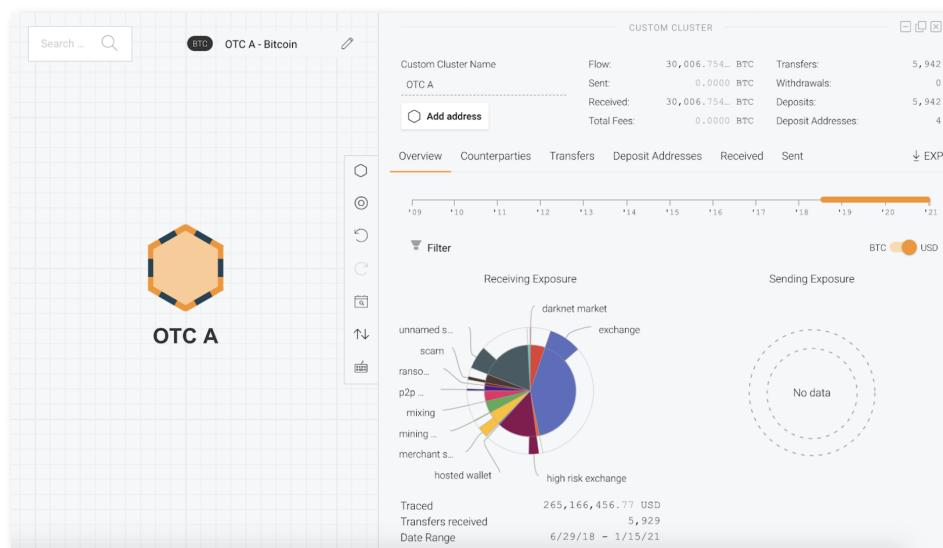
Search ...

BTC OTC A - Bitcoin

OTC A

CUSTOM CLUSTER

Custom Cluster Name

OTC A

Add address

Flow: 30,006.754... BTC
Sent: 0.0000 BTC
Received: 30,006.754... BTC
Total Fees: 0.0000 BTC

Transfers: 5,942
Withdrawals: 0
Deposits: 5,942
Deposit Addresses: 4

Overview Counterparties Transfers Deposit Addresses Received Sent EXP

'09 '10 '11 '12 '13 '14 '15 '16 '17 '18 '19 '20 '21

Filter

BTC USD

Receiving Exposure

Sending Exposure

darknet market
exchange
unnamed s...
scam
ranso...
p2p ...
mixing
mining ...
merchant s...
hosted wallet
high risk exchange

No data

Traced 265,166,456.77 USD
Transfers received 5,929
Date Range 6/29/18 - 1/15/21